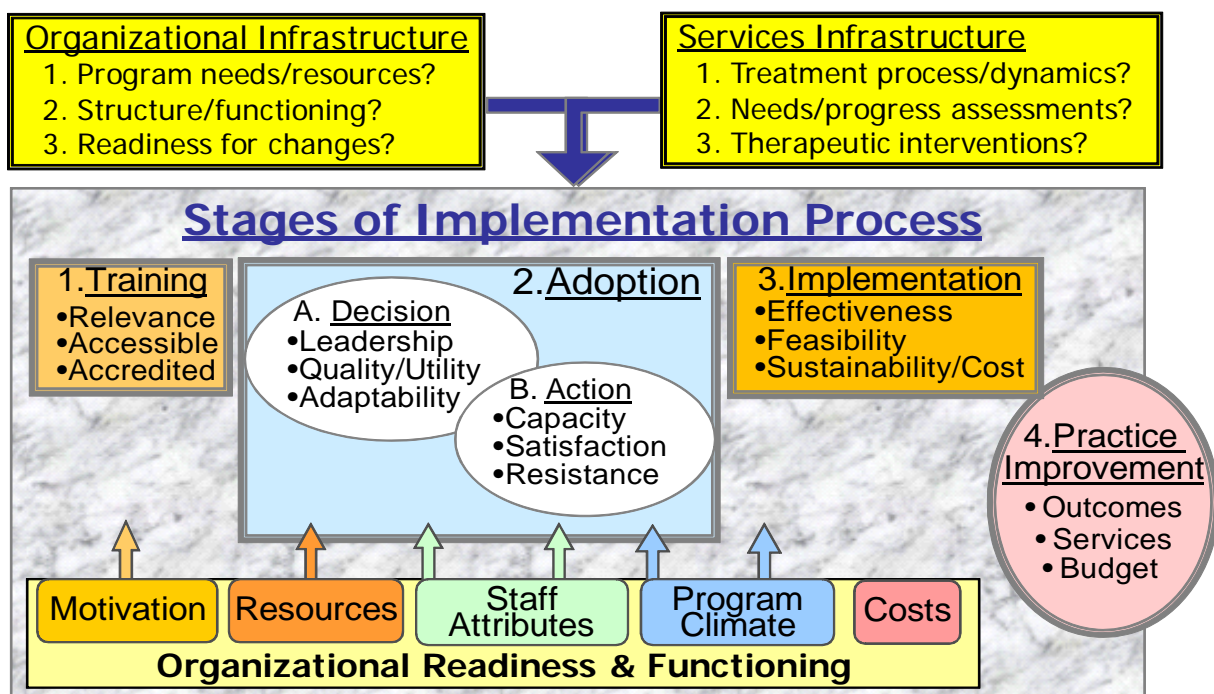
Organizational Infrastructure
1. Program needs/resources?
2. Structure/functioning?
3. Readiness for changes?

Services Infrastructure
1. Treatment process/dynamics?
2. Needs/progress assessments?
3. Therapeutic interventions?

Stages of Implementation Process

1.Training
•Relevance
•Accessible
•Accredited

2.Adoption

A. Decision
•Leadership
•Quality/Utility
•Adaptability

B. Action
•Capacity
•Satisfaction
•Resistance

3.Implementation
•Effectiveness
•Feasibility
•Sustainability/Cost

4.Practice Improvement
•Outcomes
•Services
•Budget

Motivation
Resources
Staff Attributes
Program Climate
Costs

Organizational Readiness & Functioning